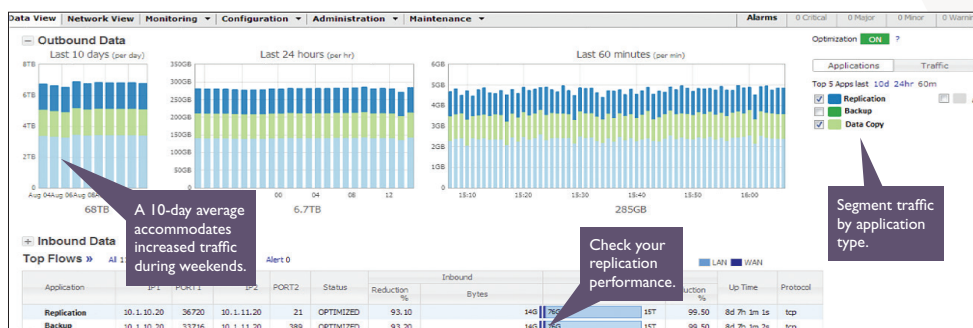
Data View | Network View | Monitoring ▼ | Configuration ▼ | Administration ▼ | Maintenance ▼

Alarms | 0 Critical | 0 Major | 0 Minor | 0 Warn

− Outbound Data

Last 10 days (per day)

8TB
6TB
4TB
2TB
0
Aug 04 Aug 06 Aug 08

68TB

Last 24 hours (per hr)

350GB
300GB
250GB
200GB
150GB
100GB
50GB
0
00 04 08 12

6.7TB

Last 60 minutes (per min)

6GB
5GB
4GB
3GB
2GB
1GB
0
15:10 15:20 15:30 15:40 15:50 16:00

285GB

Optimization ON ?

Applications | Traffic

Top 5 Apps last 10d 24hr 60m

Replication
Backup
Data Copy

A 10-day average accommodates increased traffic during weekends.

Segment traffic by application type.

Check your replication performance.

+ Inbound Data

Top Flows » All 1 Alert 0

LAN WAN

| Application | IP1 | PORT1 | IP2 | PORT2 | Status | Reduction % | Bytes | | Reduction % | Up Time | Protocol |
|---|---|---|---|---|---|---|---|---|---|---|---|
| Replication | 10.1.10.20 | 36720 | 10.1.11.20 | 21 | OPTIMIZED | 93.10 | 14G 76G | 15T | 99.50 | 8d 7h 1m 1s | tcp |
| Backup | 10.1.10.20 | 33716 | 10.1.11.20 | 389 | OPTIMIZED | 93.20 | 14G 76G | 15T | 99.50 | 8d 7h 1m 2s | tcp |